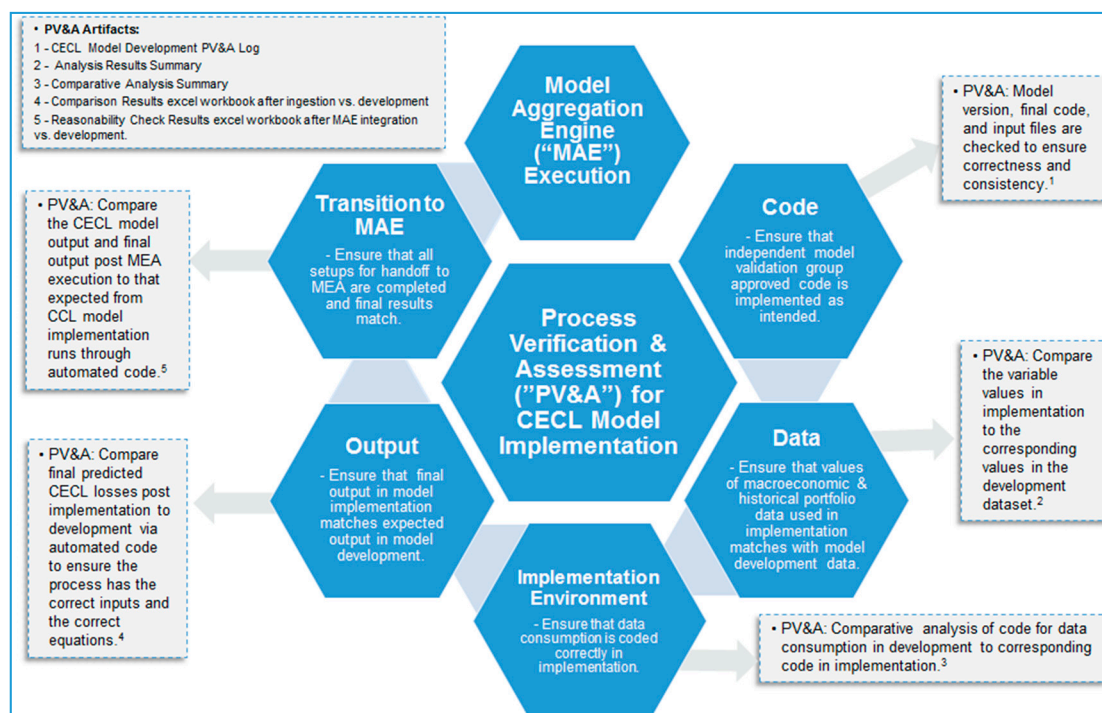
• PV&A Artifacts:
1 - CECL Model Development PV&A Log
2 - Analysis Results Summary
3 - Comparative Analysis Summary
4 - Comparison Results excel workbook after ingestion vs. development
5 - Reasonability Check Results excel workbook after MAE integration vs. development.

Model Aggregation Engine ("MAE") Execution

• PV&A: Model version, final code, and input files are checked to ensure correctness and consistency.$^1$

• PV&A: Compare the CECL model output and final output post MEA execution to that expected from CCL model implementation runs through automated code.$^5$

Transition to MAE
- Ensure that all setups for handoff to MEA are completed and final results match.

Code
- Ensure that independent model validation group approved code is implemented as intended.

Process Verification & Assessment ("PV&A") for CECL Model Implementation

• PV&A: Compare the variable values in implementation to the corresponding values in the development dataset.$^2$

• PV&A: Compare final predicted CECL losses post implementation to development via automated code to ensure the process has the correct inputs and the correct equations.$^4$

Output
- Ensure that final output in model implementation matches expected output in model development.

Data
- Ensure that values of macroeconomic & historical portfolio data used in implementation matches with model development data.

Implementation Environment
- Ensure that data consumption is coded correctly in implementation.

• PV&A: Comparative analysis of code for data consumption in development to corresponding code in implementation.$^3$